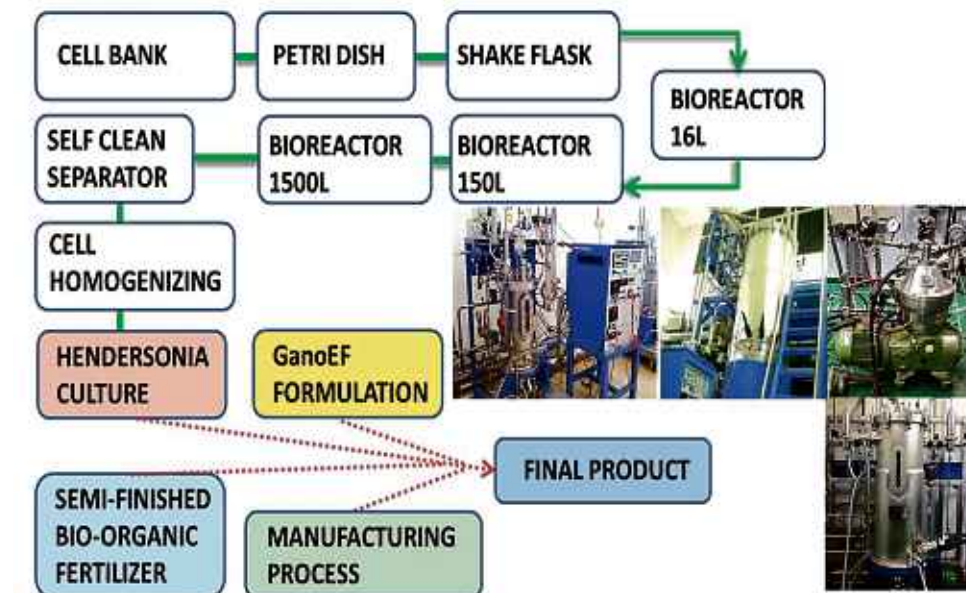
CELL BANK

PETRI DISH

SHAKE FLASK

BIOREACTOR 16L

SELF CLEAN SEPARATOR

BIOREACTOR 1500L

BIOREACTOR 150L

CELL HOMOGENIZING

HENDERSONIA CULTURE

GanoEF FORMULATION

FINAL PRODUCT

SEMI-FINISHED BIO-ORGANIC FERTILIZER

MANUFACTURING PROCESS